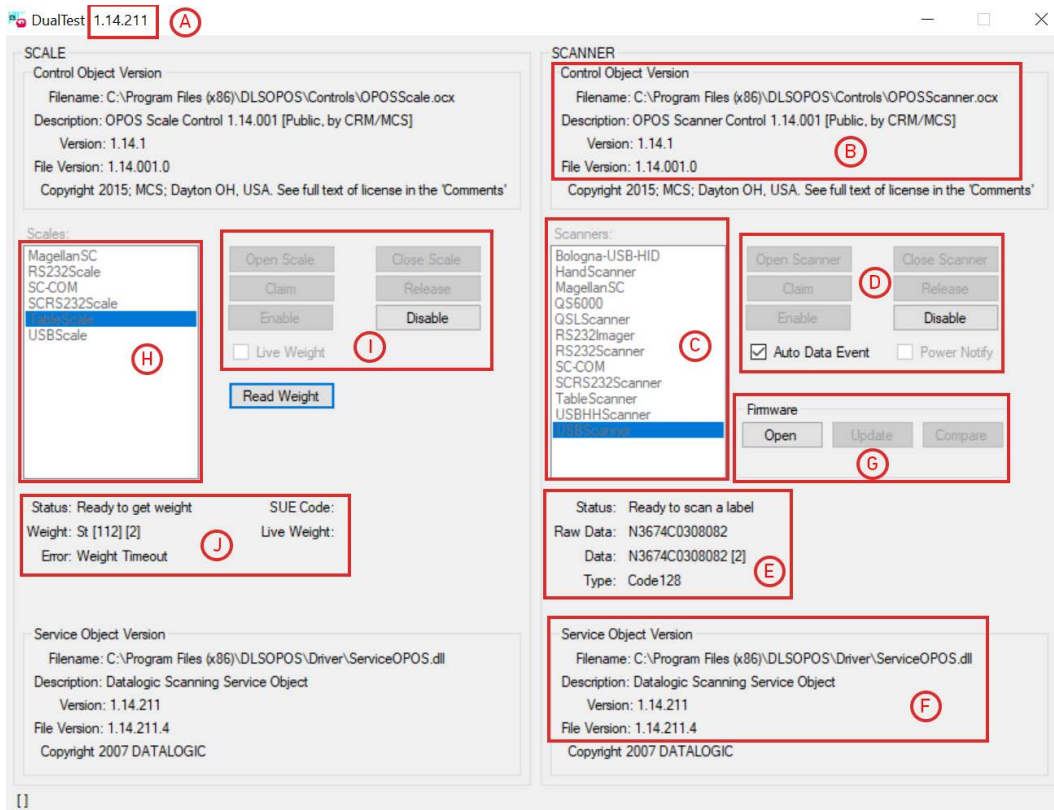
DualTest 1.14.211 A

SCALE

Control Object Version

Filename: C:\Program Files (x86)\DLSOPOS\Controls\OPOSScale.ocx
Description: OPOS Scale Control 1.14.001 [Public, by CRM/MCS]
Version: 1.14.1
File Version: 1.14.001.0
Copyright 2015; MCS; Dayton OH, USA. See full text of license in the 'Comments'

Scales:
MagellanSC
RS232Scale
SC-COM
SCRS232Scale
TableScale
USBScale

H

Open Scale
Close Scale
Claim
Release
Enable
Disable
Live Weight
I

Read Weight

Status: Ready to get weight
SUE Code:
Weight: St [112] [2]
Live Weight:
Error: Weight Timeout
J

Service Object Version

Filename: C:\Program Files (x86)\DLSOPOS\Driver\ServiceOPOS.dll
Description: Datalogic Scanning Service Object
Version: 1.14.211
File Version: 1.14.211.4
Copyright 2007 DATALOGIC

SCANNER

Control Object Version

Filename: C:\Program Files (x86)\DLSOPOS\Controls\OPOSScanner.ocx
Description: OPOS Scanner Control 1.14.001 [Public, by CRM/MCS]
Version: 1.14.1
File Version: 1.14.001.0
B
Copyright 2015; MCS; Dayton OH, USA. See full text of license in the 'Comments'

Scanners:
Bologna-USB-HID
HandScanner
MagellanSC
QS6000
QSLScanner
RS232Imager
RS232Scanner
SC-COM
SCRS232Scanner
TableScanner
USBHHScanner
USBScanner

C

Open Scanner
Close Scanner
Claim
D
Release
Enable
Disable
Auto Data Event
Power Notify

Firmware
Open
Update
Compare
G

Status: Ready to scan a label
Raw Data: N3674C0308082
Data: N3674C0308082 [2]
Type: Code128
E

Service Object Version

Filename: C:\Program Files (x86)\DLSOPOS\Driver\ServiceOPOS.dll
Description: Datalogic Scanning Service Object
Version: 1.14.211
F
File Version: 1.14.211.4
Copyright 2007 DATALOGIC

[]